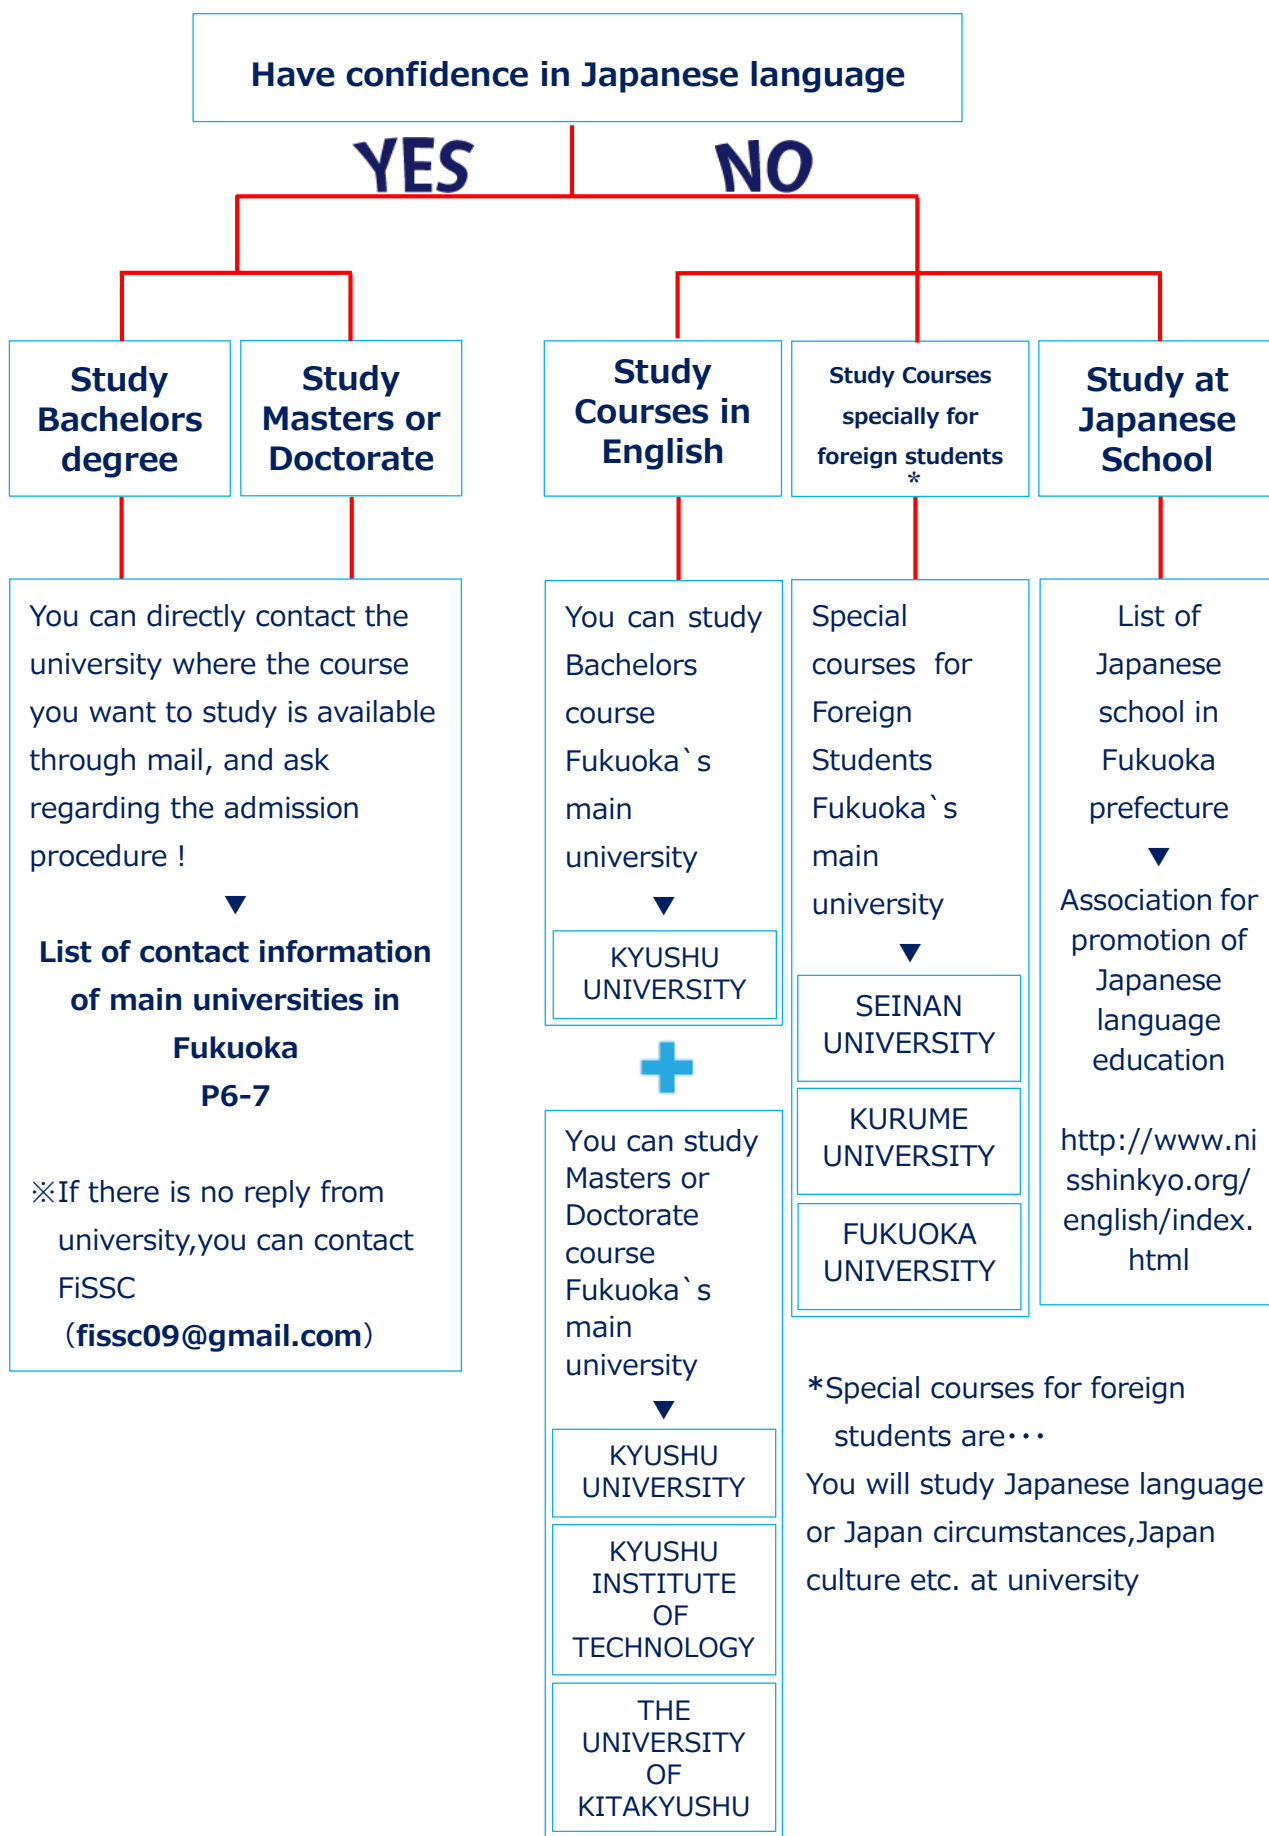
Have confidence in Japanese language

YES

NO

Study Bachelors degree

Study Masters or Doctorate

Study Courses in English

Study Courses specially for foreign students *

Study at Japanese School

You can directly contact the university where the course you want to study is available through mail, and ask regarding the admission procedure !

▼

List of contact information of main universities in Fukuoka P6-7

※If there is no reply from university,you can contact FiSSC （fissc09@gmail.com）

You can study Bachelors course Fukuoka`s main university

▼

KYUSHU UNIVERSITY

You can study Masters or Doctorate course Fukuoka`s main university

▼

KYUSHU UNIVERSITY

KYUSHU INSTITUTE OF TECHNOLOGY

THE UNIVERSITY OF KITAKYUSHU

Special courses for Foreign Students Fukuoka`s main university

▼

SEINAN UNIVERSITY

KURUME UNIVERSITY

FUKUOKA UNIVERSITY

List of Japanese school in Fukuoka prefecture

▼

Association for promotion of Japanese language education

http://www.nisshinkyo.org/english/index.html

*Special courses for foreign students are･･･
You will study Japanese language or Japan circumstances,Japan culture etc. at university